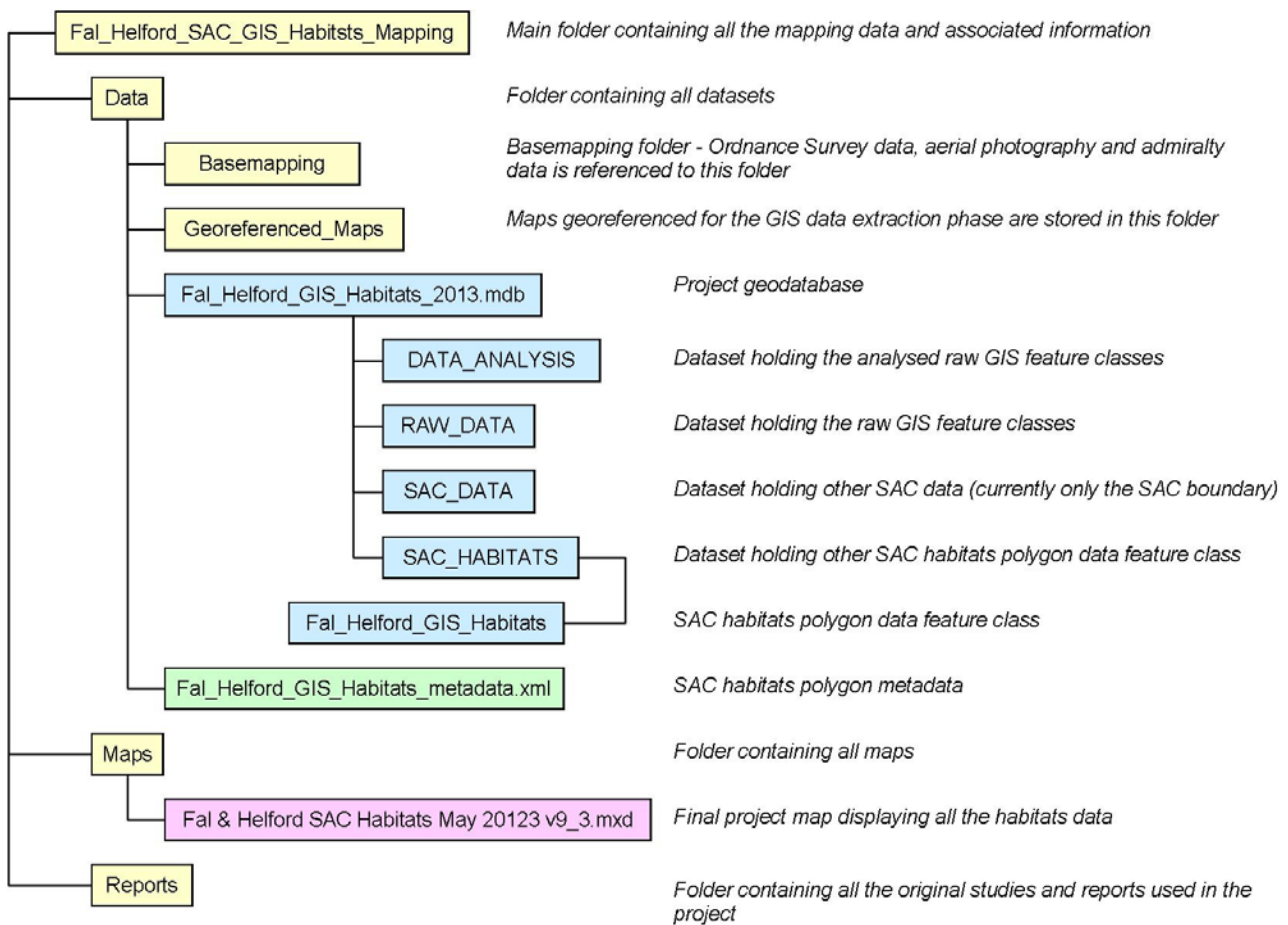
Fal_Helford_SAC_GIS_Habitsts_Mapping

Main folder containing all the mapping data and associated information

Data

Folder containing all datasets

Basemapping

Basemapping folder - Ordnance Survey data, aerial photography and admiralty data is referenced to this folder

Georeferenced_Maps

Maps georeferenced for the GIS data extraction phase are stored in this folder

Fal_Helford_GIS_Habitats_2013.mdb

Project geodatabase

DATA_ANALYSIS

Dataset holding the analysed raw GIS feature classes

RAW_DATA

Dataset holding the raw GIS feature classes

SAC_DATA

Dataset holding other SAC data (currently only the SAC boundary)

SAC_HABITATS

Dataset holding other SAC habitats polygon data feature class

Fal_Helford_GIS_Habitats

SAC habitats polygon data feature class

Fal_Helford_GIS_Habitats_metadata.xml

SAC habitats polygon metadata

Maps

Folder containing all maps

Fal & Helford SAC Habitats May 20123 v9_3.mxd

Final project map displaying all the habitats data

Reports

Folder containing all the original studies and reports used in the project